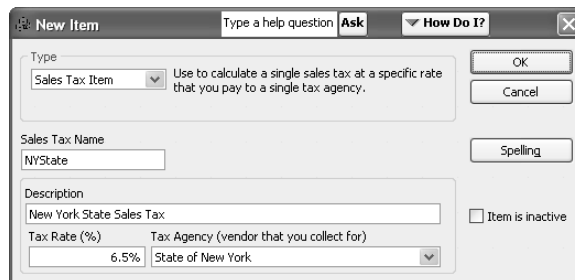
New Item

Type a help question Ask

How Do I?

Type

Sales Tax Item

Use to calculate a single sales tax at a specific rate that you pay to a single tax agency.

OK

Cancel

Sales Tax Name

NYState

Spelling

Description

New York State Sales Tax

Item is inactive

Tax Rate (%)

6.5%

Tax Agency (vendor that you collect for)

State of New York